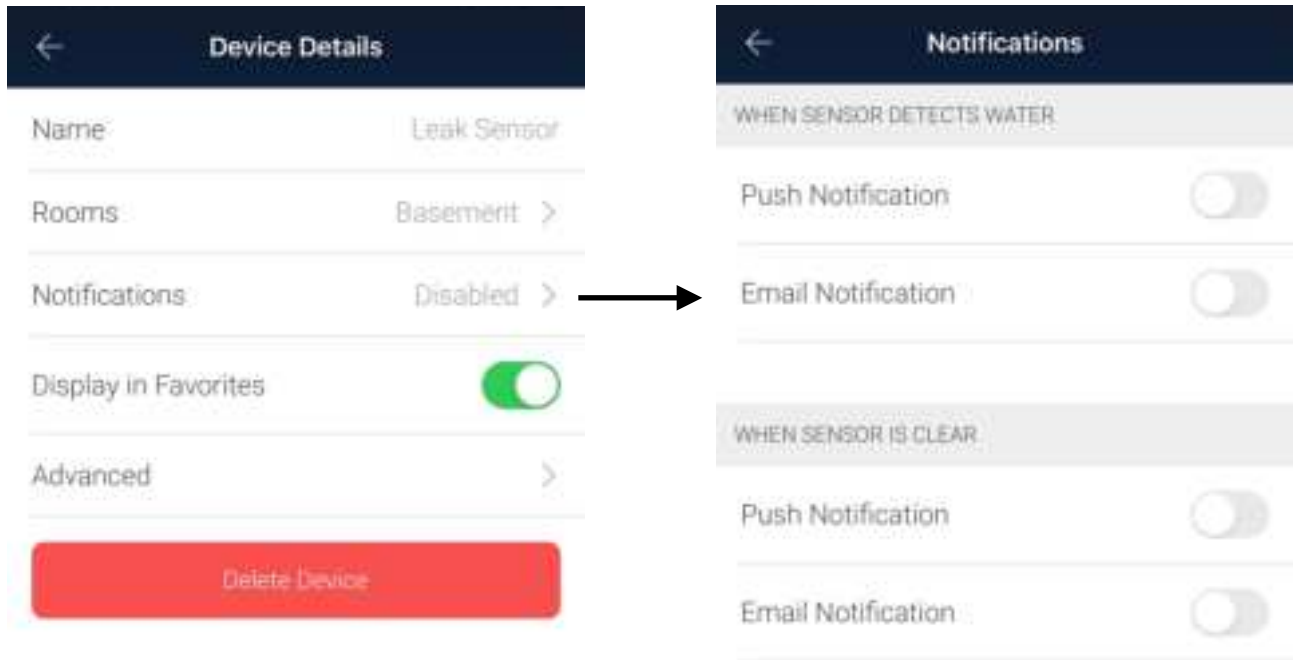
Device Details

Name Leak Sensor

Rooms Basement

Notifications Disabled

Display in Favorites

Advanced

Delete Device

Notifications

WHEN SENSOR DETECTS WATER

Push Notification

Email Notification

WHEN SENSOR IS CLEAR

Push Notification

Email Notification